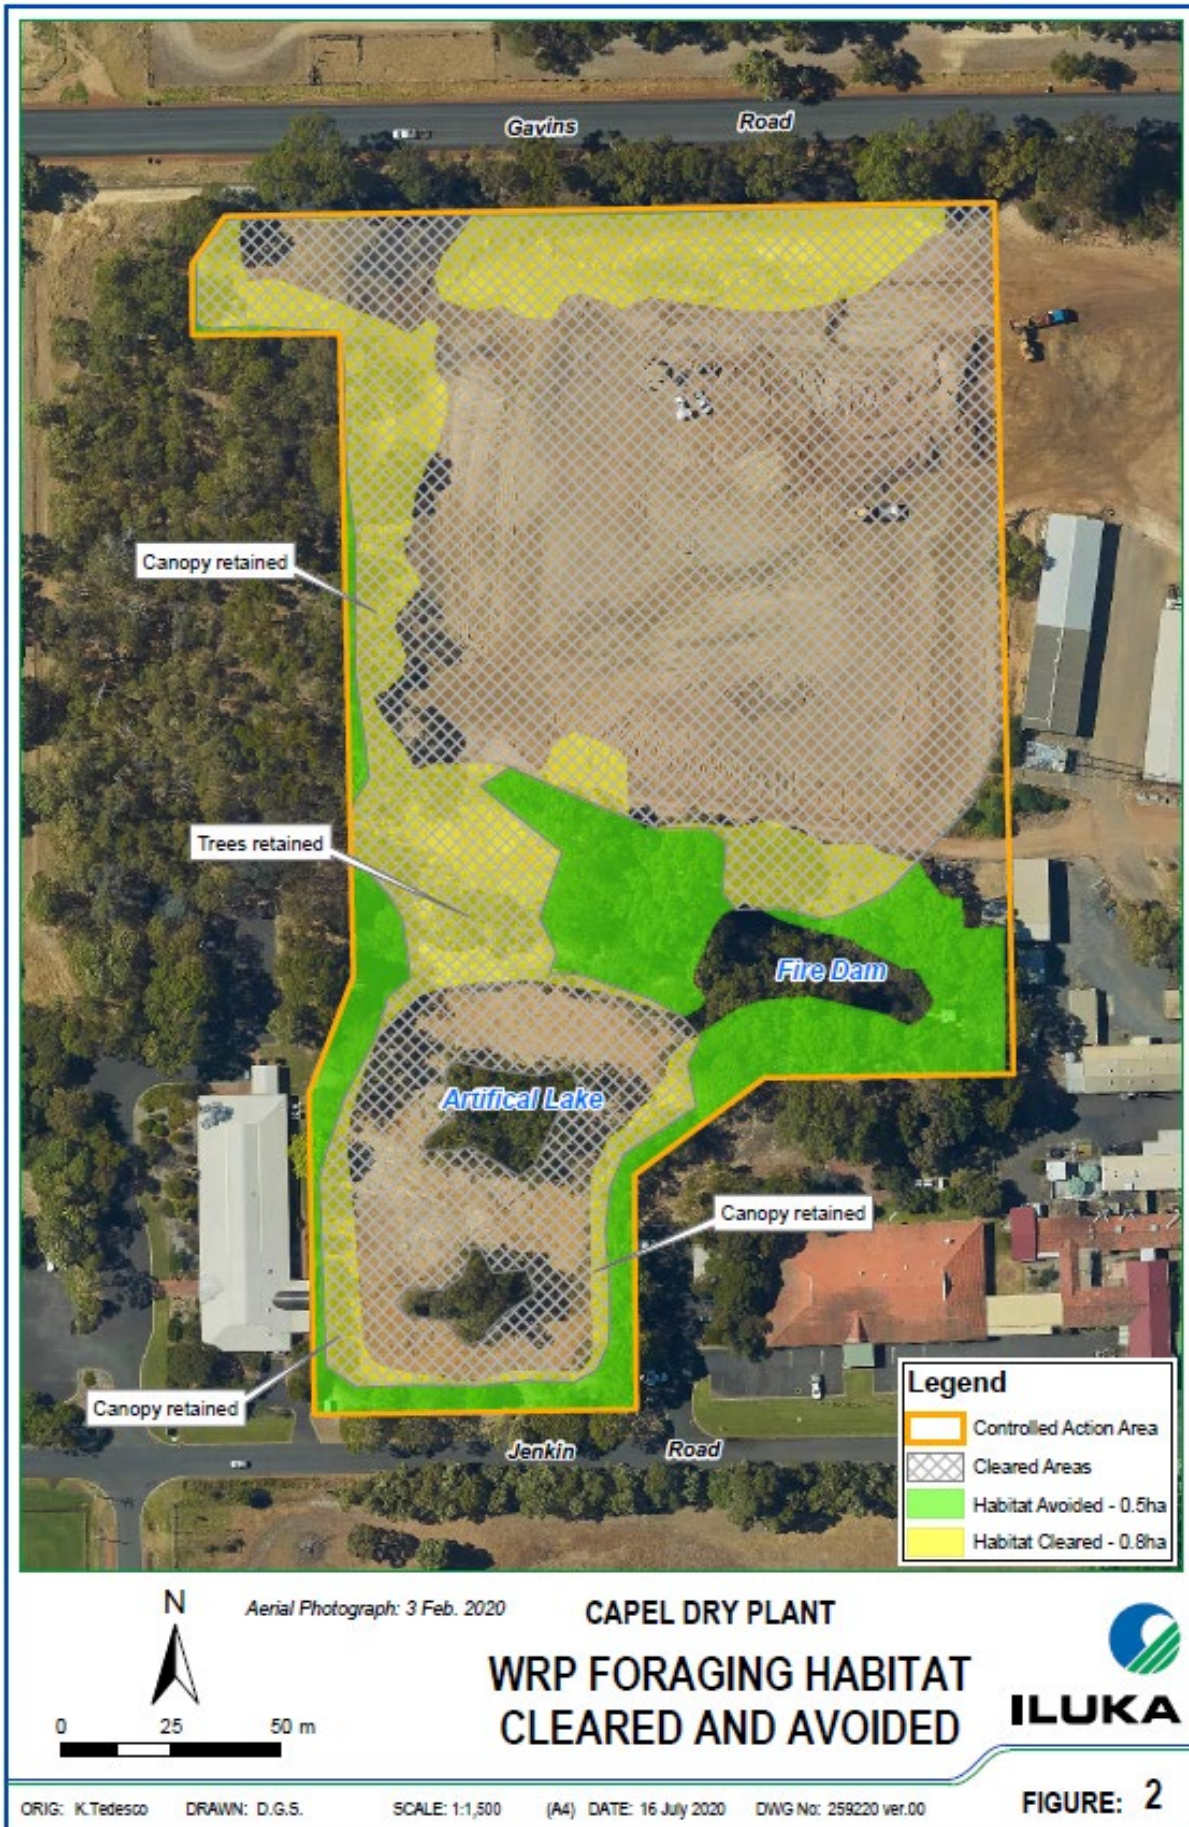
Gavins Road

Canopy retained

Trees retained

Fire Dam

Artifical Lake

Canopy retained

Canopy retained

Jenkin Road

Legend
Controlled Action Area
Cleared Areas
Habitat Avoided - 0.5ha
Habitat Cleared - 0.8ha

N

0 25 50 m

Aerial Photograph: 3 Feb. 2020

CAPEL DRY PLANT

WRP FORAGING HABITAT CLEARED AND AVOIDED

ILUKA

ORIG: K.Tedesco DRAWN: D.G.S. SCALE: 1:1,500 (A4) DATE: 16 July 2020 DWG No: 259220 ver.00

FIGURE: 2